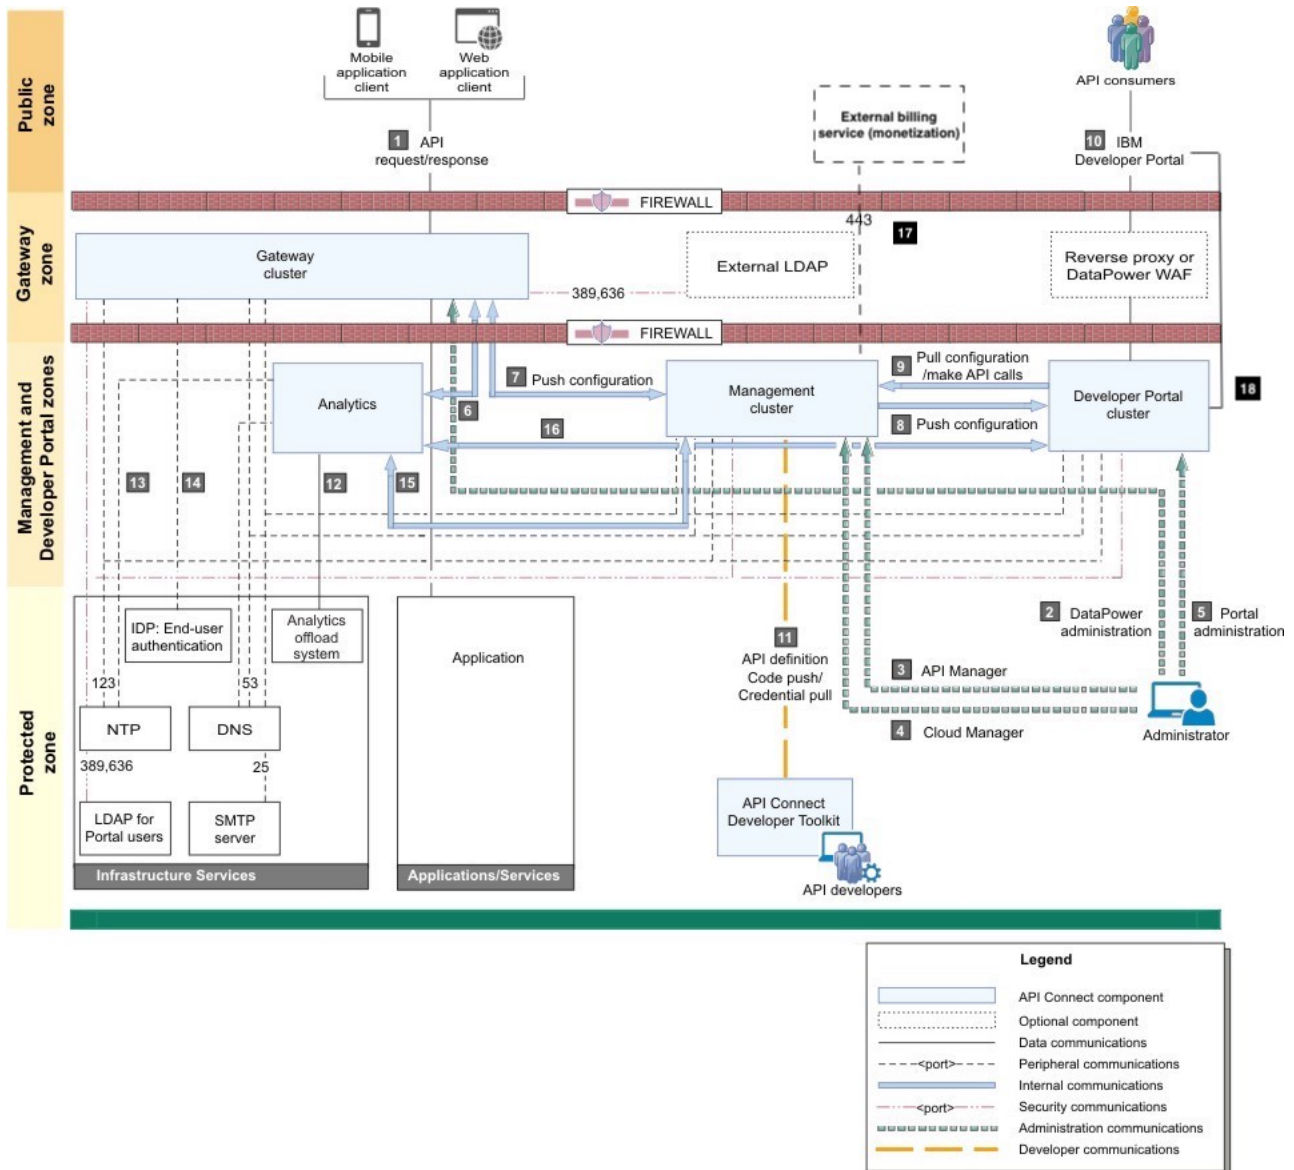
Public zone

Mobile application client

Web application client

API consumers

1 API request/response

External billing service (monetization)

10 IBM Developer Portal

FIREWALL

443

17

Gateway zone

Gateway cluster

External LDAP

Reverse proxy or DataPower WAF

389,636

FIREWALL

Management and Developer Portal zones

Analytics

7 Push configuration

Management cluster

9 Pull configuration /make API calls

Developer Portal cluster

18

6

16

8 Push configuration

13

14

12

15

Protected zone

IDP: End-user authentication

Analytics offload system

Application

11 API definition Code push/ Credential pull

2 DataPower administration

5 Portal administration

3 API Manager

123

53

NTP

DNS

4 Cloud Manager

Administrator

389,636

25

LDAP for Portal users

SMTP server

API Connect Developer Toolkit

Infrastructure Services

Applications/Services

API developers

Legend

API Connect component

Optional component

Data communications

<port> Peripheral communications

Internal communications

<port> Security communications

Administration communications

Developer communications